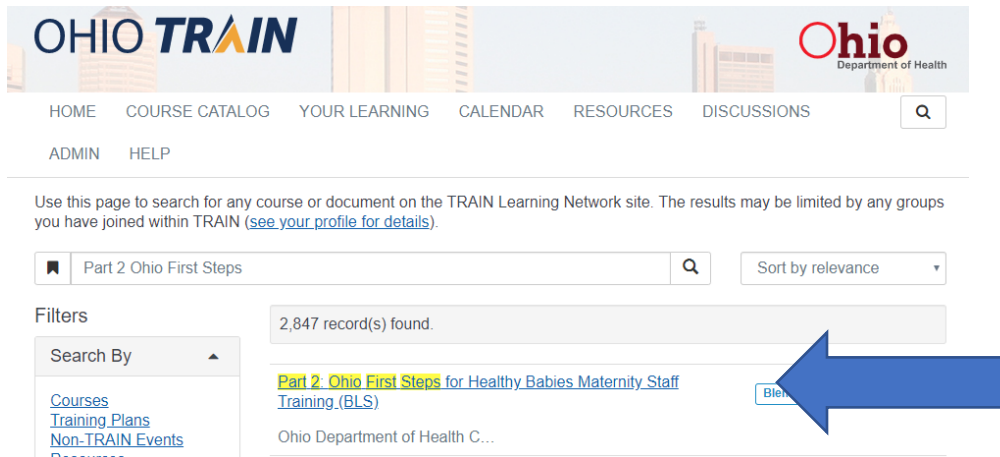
OHIO TRAIN

Ohio
Department of Health

HOME COURSE CATALOG YOUR LEARNING CALENDAR RESOURCES DISCUSSIONS
ADMIN HELP

Use this page to search for any course or document on the TRAIN Learning Network site. The results may be limited by any groups you have joined within TRAIN (see your profile for details).

Part 2 Ohio First Steps

Sort by relevance

Filters

Search By

Courses
Training Plans
Non-TRAIN Events
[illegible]

2,847 record(s) found.

Part 2: Ohio First Steps for Healthy Babies Maternity Staff Training (BLS)

Blen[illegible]

Ohio Department of Health C...